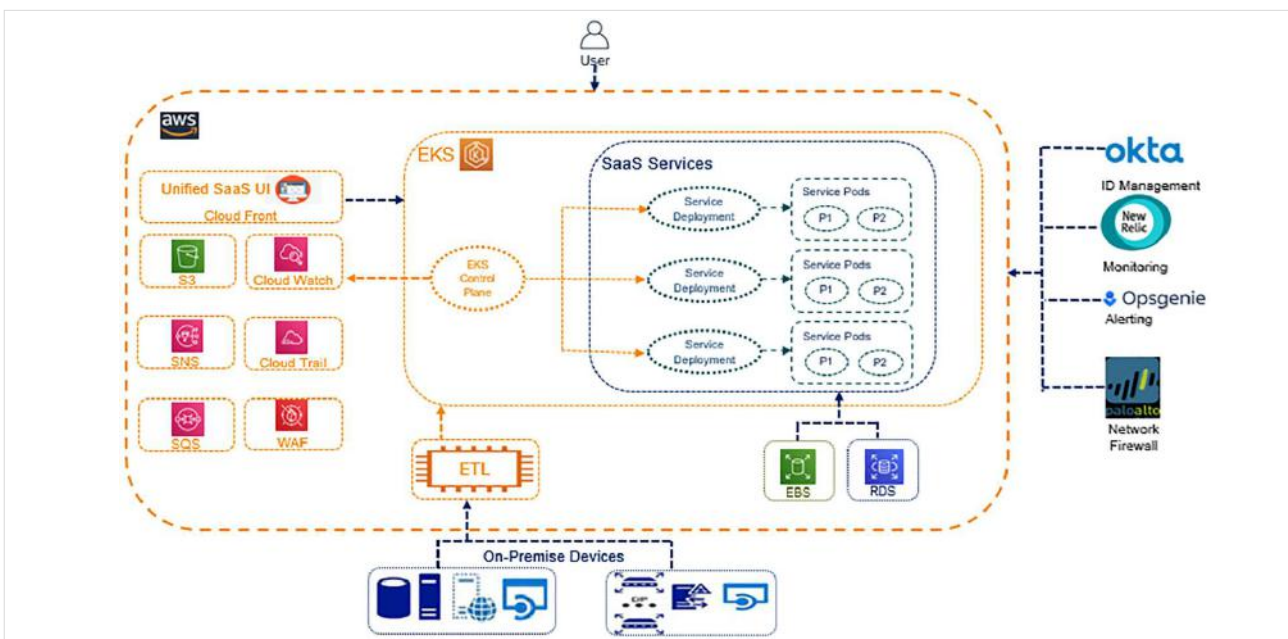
User

aws

EKS

SaaS Services

Unified SaaS UI

Cloud Front

S3

Cloud Watch

SNS

Cloud Trail

SQS

WAF

EKS Control Plane

Service Deployment

Service Pods

P1

P2

Service Deployment

Service Pods

P1

P2

Service Deployment

Service Pods

P1

P2

ETL

EBS

RDS

On-Premise Devices

okta

ID Management

New Relic

Monitoring

Opsgenie

Alerting

paloalto

Network Firewall